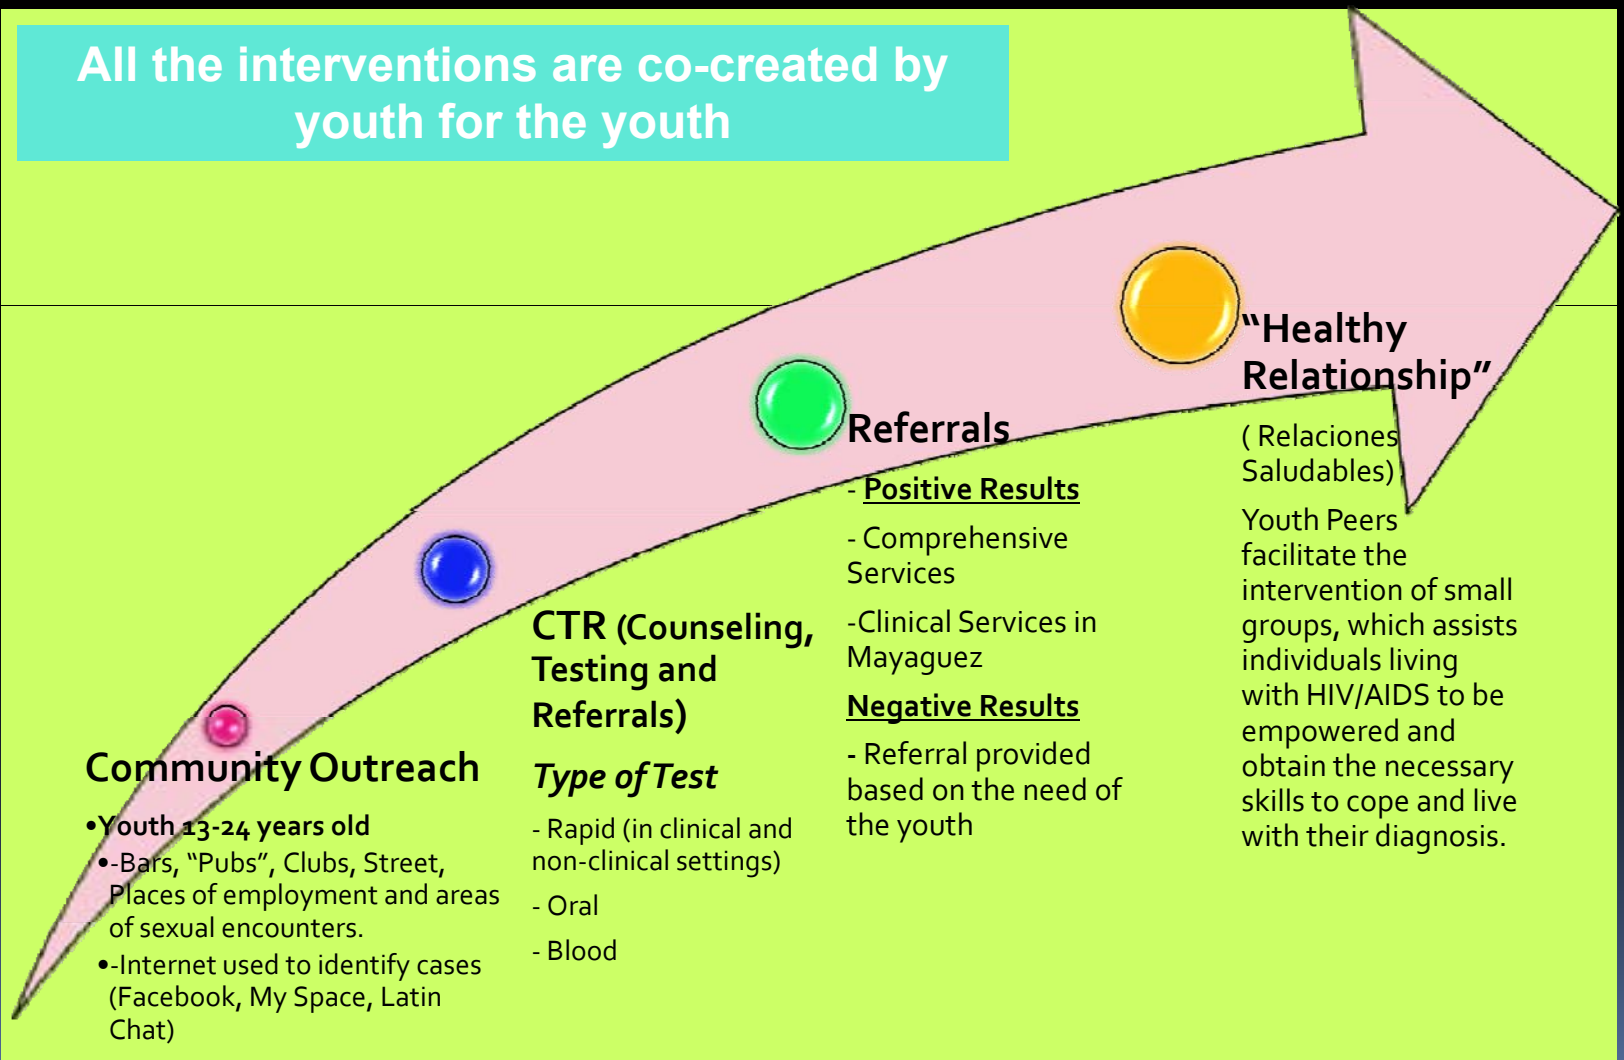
All the interventions are co-created by youth for the youth

Community Outreach

•Youth 13-24 years old

•-Bars, "Pubs", Clubs, Street, Places of employment and areas of sexual encounters.

•-Internet used to identify cases (Facebook, My Space, Latin Chat)

CTR (Counseling, Testing and Referrals)

Type of Test

- Rapid (in clinical and non-clinical settings)

- Oral

- Blood

Referrals

- Positive Results

- Comprehensive Services

-Clinical Services in Mayaguez

Negative Results

- Referral provided based on the need of the youth

"Healthy Relationship"

( Relaciones Saludables)

Youth Peers facilitate the intervention of small groups, which assists individuals living with HIV/AIDS to be empowered and obtain the necessary skills to cope and live with their diagnosis.